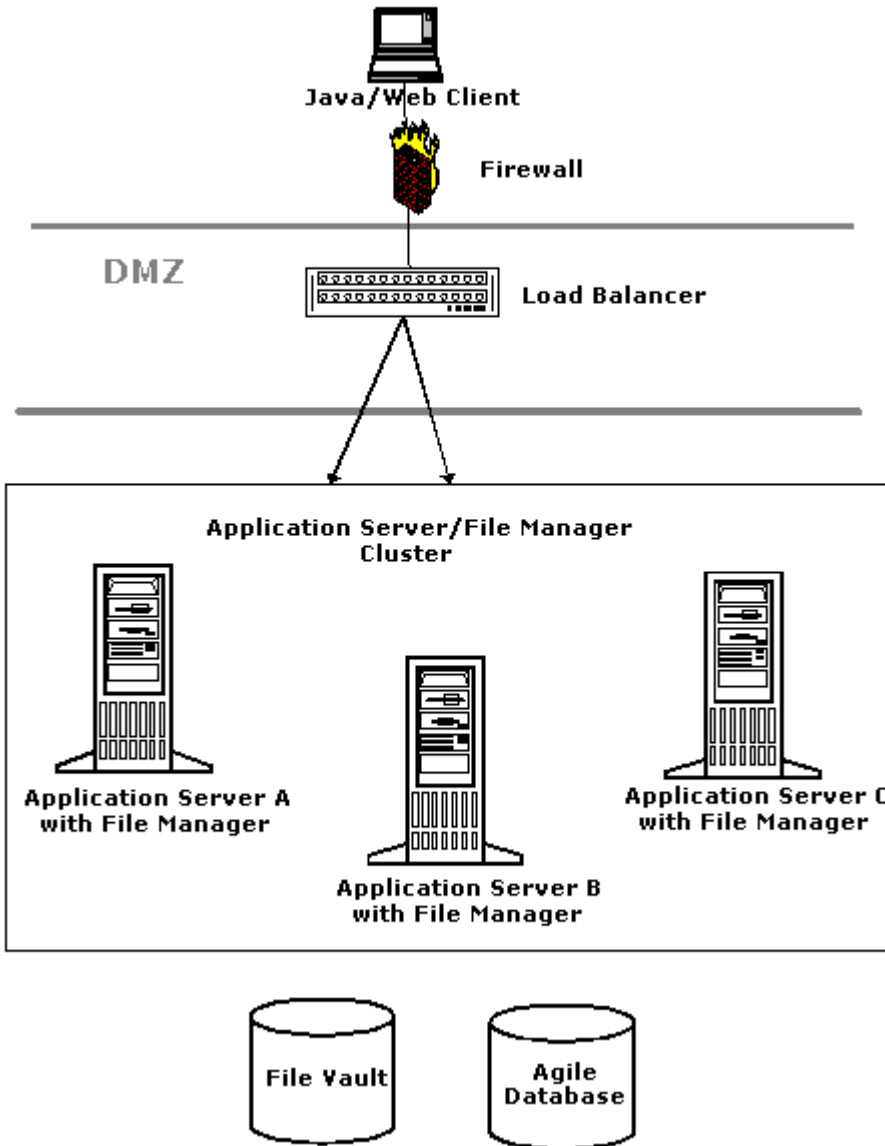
Java/Web Client

Firewall

DMZ

Load Balancer

Application Server/File Manager Cluster

Application Server A with File Manager

Application Server B with File Manager

Application Server C with File Manager

File Vault

Agile Database